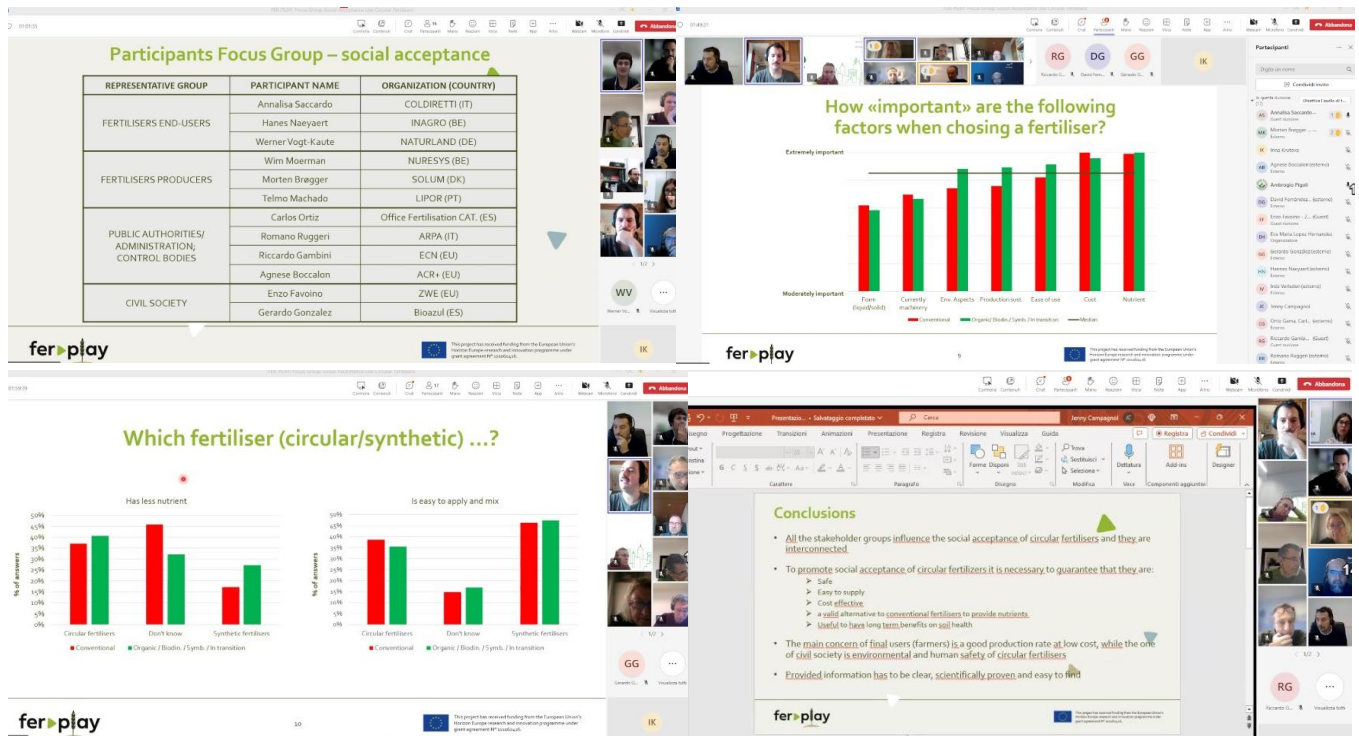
Participants Focus Group – social acceptance

| REPRESENTATIVE GROUP | PARTICIPANT NAME | ORGANIZATION (COUNTRY) |
|---|---|---|
| FERTILISERS END-USERS | Annalisa Saccardo | COLDIRETTI (IT) |
| | Hanes Naeyaert | INAGRO (BE) |
| | Werner Vogt-Kaute | NATURLAND (DE) |
| FERTILISERS PRODUCERS | Wim Moerman | NURESYS (BE) |
| | Morten Brøgger | SOLUM (DK) |
| | Telmo Machado | LIPOR (PT) |
| PUBLIC AUTHORITIES/ ADMINISTRATION; CONTROL BODIES | Carlos Ortiz | Office Fertilisation CAT. (ES) |
| | Romano Ruggeri | ARPA (IT) |
| | Riccardo Gambini | ECN (EU) |
| | Agnese Boccalon | ACR+ (EU) |
| CIVIL SOCIETY | Enzo Favoino | ZWE (EU) |
| | Gerardo Gonzalez | Bioazul (ES) |

fertiplay

This project has received funding from the European Union's Horizon Europe research and innovation programme under grant agreement

WV
IK
RG DG GG
Abbandona
Partecipanti

How «important» are the following factors when chosing a fertiliser?

Extremely important
Moderately important
Form (liquid/solid) Correctly machinery Env. Aspects Production cost Ease of use Cost Nutrient
Conventional Organic/ Biodin./ Symb. / In transition Median

fertiplay 9

Which fertiliser (circular/synthetic) ...?

Has less nutrient
Is easy to apply and mix
50% 45% 40% 35% 30% 25% 20% 15% 10% 5% 0%
% of answers
Circular fertilisers Don't know Synthetic fertilisers
Conventional Organic / Biodin. / Symb. / In transition

fertiplay 10

GG
IK
RG

Conclusions

• All the stakeholder groups influence the social acceptance of circular fertilisers and they are interconnected

• To promote social acceptance of circular fertilizers it is necessary to guarantee that they are:
➢ Safe
➢ Easy to supply
➢ Cost effective
➢ a valid alternative to conventional fertilisers to provide nutrients
➢ Useful to have long term benefits on soil health

• The main concern of final users (farmers) is a good production rate at low cost, while the one of civil society is environmental and human safety of circular fertilisers

• Provided information has to be clear, scientifically proven and easy to find

fertiplay

Jenny Campagnol
Cerca
Registra
Condividi
Progettazione Transizioni Animazioni Presentazione Registra Revisione Visualizza Guida
Trova Sostituisci Seleziona Dettatura Add-ins Designer